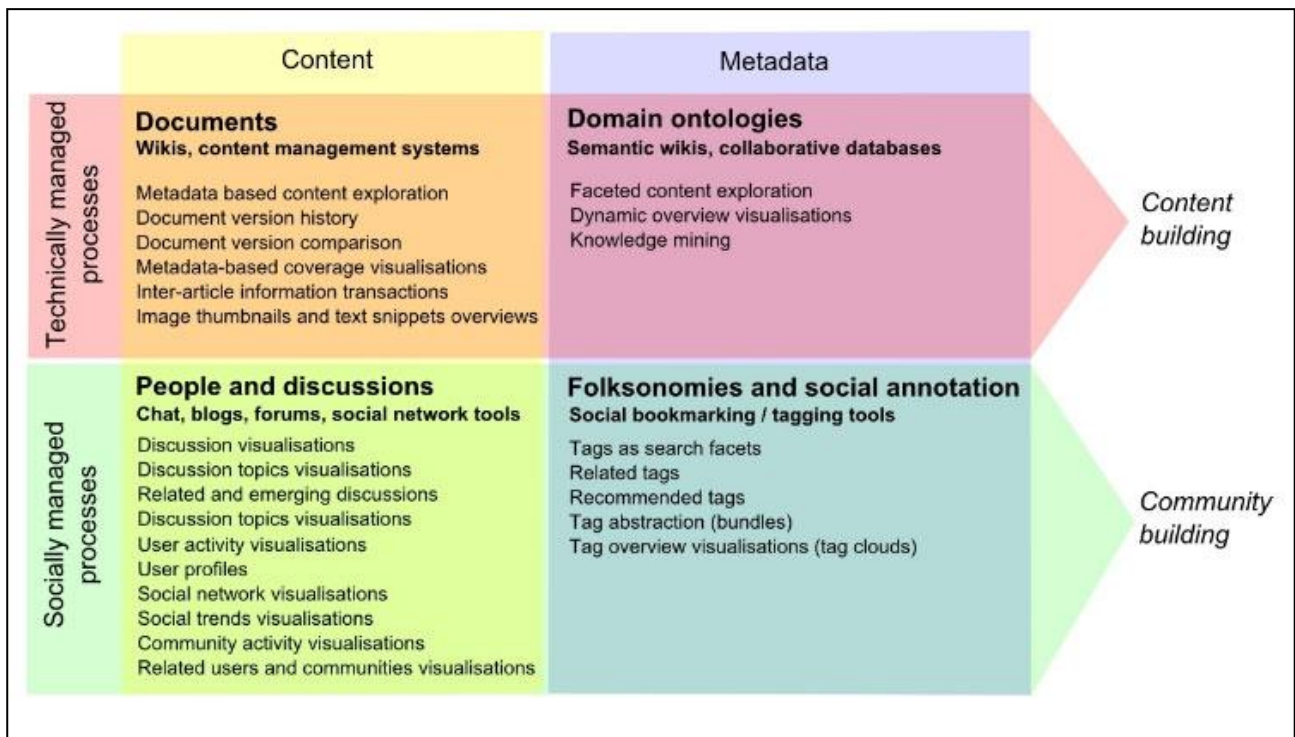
Content

Metadata

Technically managed processes

Documents
Wikis, content management systems

Metadata based content exploration
Document version history
Document version comparison
Metadata-based coverage visualisations
Inter-article information transactions
Image thumbnails and text snippets overviews

Domain ontologies
Semantic wikis, collaborative databases

Faceted content exploration
Dynamic overview visualisations
Knowledge mining

Content building

Socially managed processes

People and discussions
Chat, blogs, forums, social network tools

Discussion visualisations
Discussion topics visualisations
Related and emerging discussions
Discussion topics visualisations
User activity visualisations
User profiles
Social network visualisations
Social trends visualisations
Community activity visualisations
Related users and communities visualisations

Folksonomies and social annotation
Social bookmarking / tagging tools

Tags as search facets
Related tags
Recommended tags
Tag abstraction (bundles)
Tag overview visualisations (tag clouds)

Community building